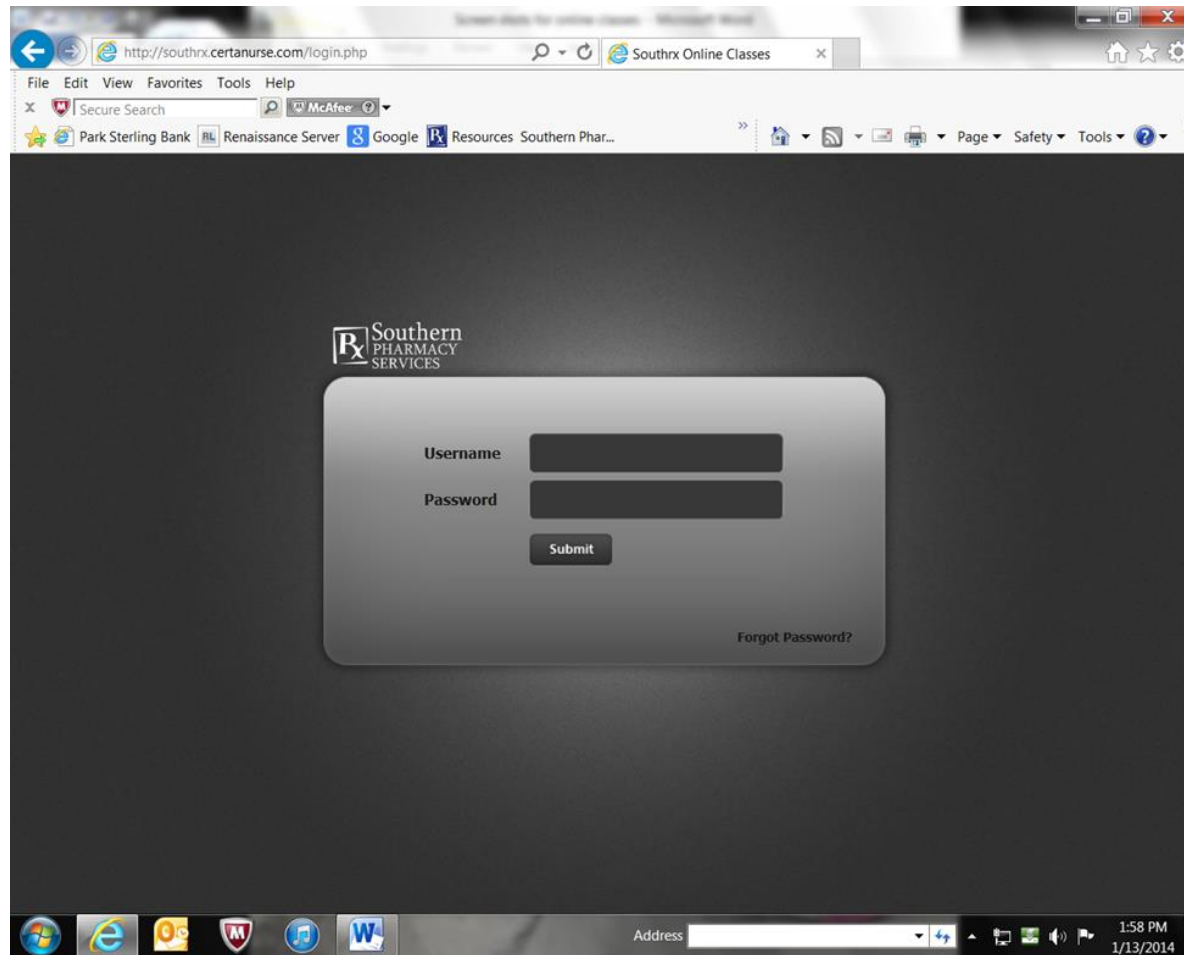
Screen shots for online classes - Microsoft Word

http://southrx.certanurse.com/login.php

Southrx Online Classes

File Edit View Favorites Tools Help

Secure Search

McAfee

Park Sterling Bank RL Renaissance Server Google Resources Southern Phar...

Page ▾ Safety ▾ Tools ▾

Rx Southern PHARMACY SERVICES

Username

Password

Submit

Forgot Password?

Address

1:58 PM
1/13/2014